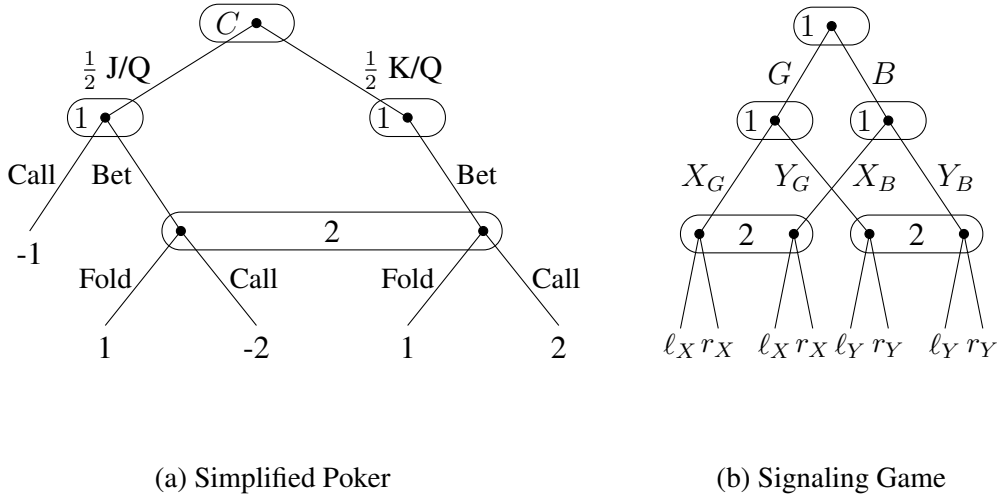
$C$

$\frac{1}{2}$ J/Q

$\frac{1}{2}$ K/Q

1

1

Call

Bet

Bet

-1

2

Fold

Call

Fold

Call

1

-2

1

2

1

$G$

$B$

1

1

$X_G$

$Y_G$

$X_B$

$Y_B$

2

2

$\ell_X$ $r_X$

$\ell_X$ $r_X$

$\ell_Y$ $r_Y$

$\ell_Y$ $r_Y$

(a) Simplified Poker

(b) Signaling Game